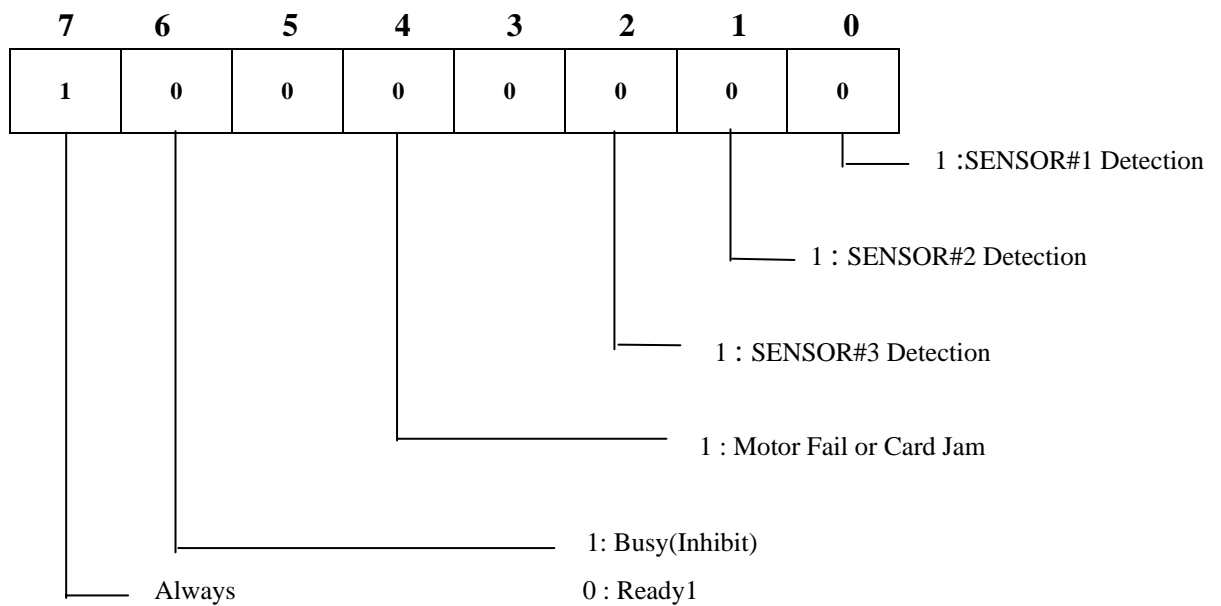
| 7 | 6 | 5 | 4 | 3 | 2 | 1 | 0 |
|---|---|---|---|---|---|---|---|
| 1 | 0 | 0 | 0 | 0 | 0 | 0 | 0 |

1 :SENSOR#1 Detection

1 : SENSOR#2 Detection

1 : SENSOR#3 Detection

1 : Motor Fail or Card Jam

1: Busy(Inhibit)

Always

0 : Ready1